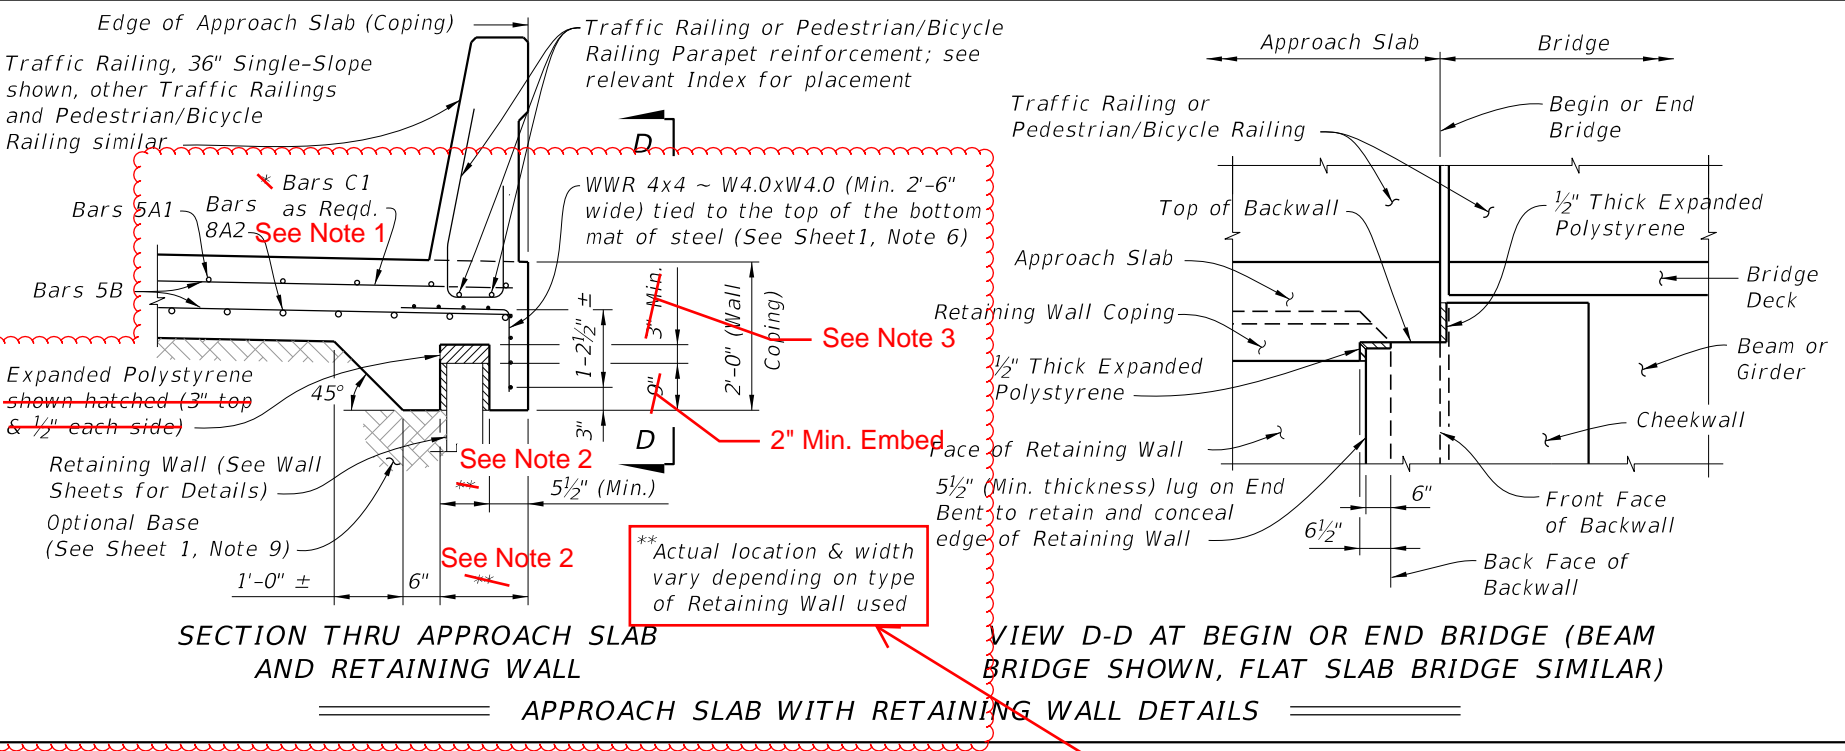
Edge of Approach Slab (Coping)

Traffic Railing, 36" Single-Slope shown, other Traffic Railings and Pedestrian/Bicycle Railing similar

Traffic Railing or Pedestrian/Bicycle Railing Parapet reinforcement; see relevant Index for placement

D

* Bars C1 as Reqd.

Bars 5A1

Bars 8A2

See Note 1

WWR 4x4 ~ W4.0xW4.0 (Min. 2'-6" wide) tied to the top of the bottom mat of steel (See Sheet1, Note 6)

Bars 5B

3" Min.

1'-2½" ±

2'-0" (Wall Coping)

See Note 3

Expanded Polystyrene shown hatched (3" top & ½" each side)

45°

9"

3"

D

2" Min. Embed

Retaining Wall (See Wall Sheets for Details)

See Note 2

**

5½" (Min.)

Optional Base (See Sheet 1, Note 9)

See Note 2

**

1'-0" ±

6"

**Actual location & width vary depending on type of Retaining Wall used

SECTION THRU APPROACH SLAB AND RETAINING WALL

Approach Slab

Bridge

Traffic Railing or Pedestrian/Bicycle Railing

Begin or End Bridge

Top of Backwall

½" Thick Expanded Polystyrene

Approach Slab

Bridge Deck

Retaining Wall Coping

½" Thick Expanded Polystyrene

Beam or Girder

Cheekwall

Face of Retaining Wall

5½" (Min. thickness) lug on End Bent to retain and conceal edge of Retaining Wall

6"

6½"

Front Face of Backwall

Back Face of Backwall

VIEW D-D AT BEGIN OR END BRIDGE (BEAM BRIDGE SHOWN, FLAT SLAB BRIDGE SIMILAR)

APPROACH SLAB WITH RETAINING WALL DETAILS